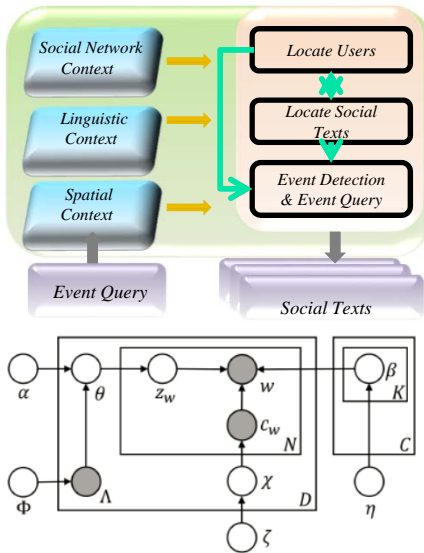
Social Network Context

Linguistic Context

Spatial Context

Locate Users

Locate Social Texts

Event Detection & Event Query

Event Query

Social Texts

$\alpha$

$\theta$

$z_w$

$w$

$\beta$

$K$

$c_w$

$N$

$C$

$\Phi$

$\Lambda$

$\chi$

$D$

$\eta$

$\zeta$